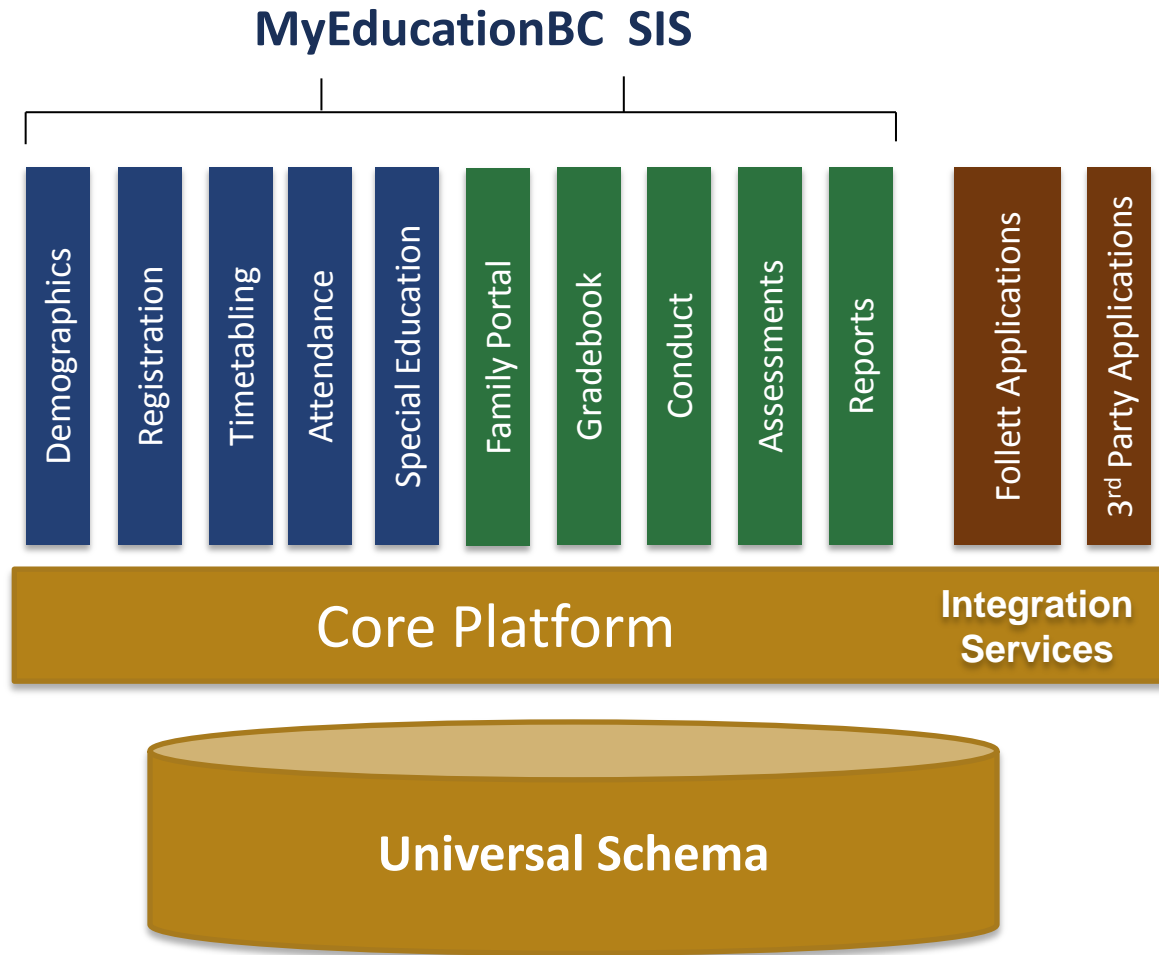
MyEducationBC SIS

Demographics

Registration

Timetabling

Attendance

Special Education

Family Portal

Gradebook

Conduct

Assessments

Reports

Follett Applications

3$^{rd}$ Party Applications

Core Platform

Integration Services

Universal Schema